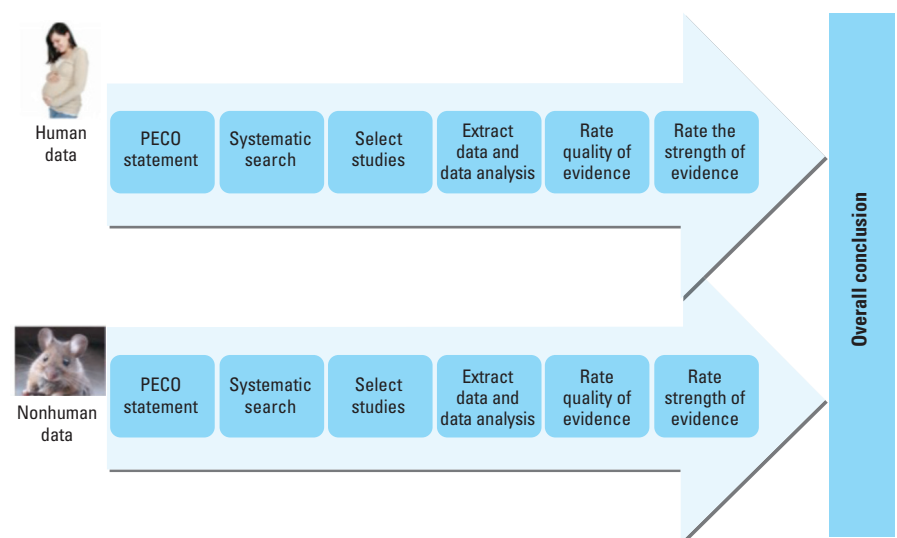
Human data

PECO statement

Systematic search

Select studies

Extract data and data analysis

Rate quality of evidence

Rate the strength of evidence

Nonhuman data

PECO statement

Systematic search

Select studies

Extract data and data analysis

Rate quality of evidence

Rate strength of evidence

Overall conclusion